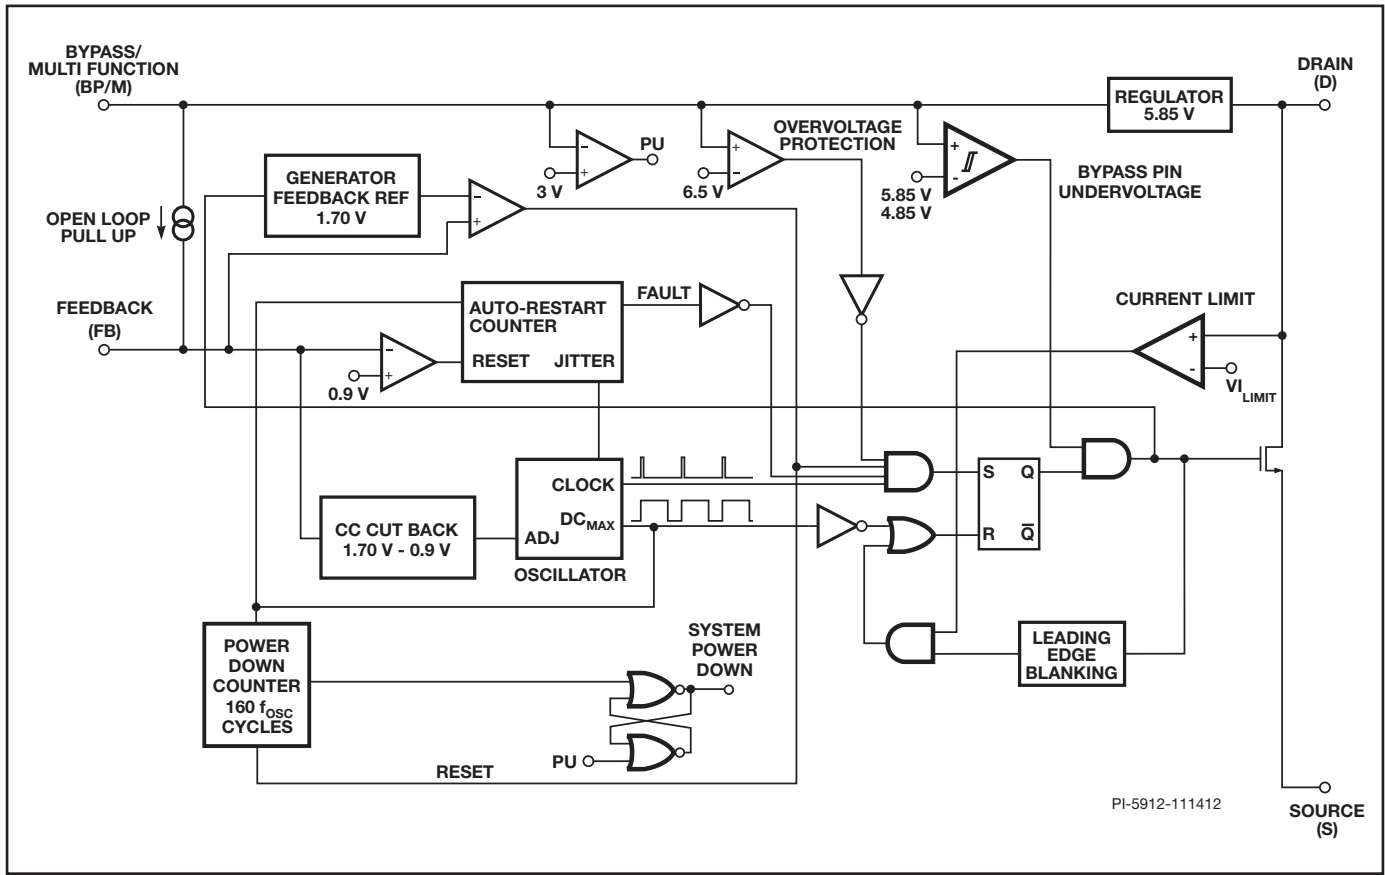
BYPASS/
MULTI FUNCTION
(BP/M)

DRAIN
(D)

REGULATOR
5.85 V

PU

3 V

OVERVOLTAGE
PROTECTION

6.5 V

5.85 V
4.85 V

BYPASS PIN
UNDERVOLTAGE

GENERATOR
FEEDBACK REF
1.70 V

OPEN LOOP
PULL UP

FEEDBACK
(FB)

AUTO-RESTART
COUNTER

RESET JITTER

FAULT

0.9 V

CURRENT LIMIT

$VI_{LIMIT}$

CLOCK

$DC_{MAX}$

ADJ

OSCILLATOR

CC CUT BACK
1.70 V - 0.9 V

S Q

R $\overline{Q}$

LEADING
EDGE
BLANKING

POWER
DOWN
COUNTER
160 $f_{OSC}$
CYCLES

SYSTEM
POWER
DOWN

PU

RESET

PI-5912-111412

SOURCE
(S)